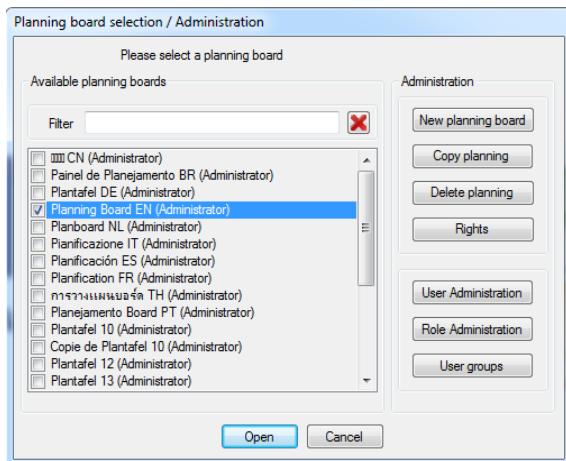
Planning board selection / Administration

Please select a planning board

Available planning boards

Filter

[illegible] CN (Administrator)
Painel de Planejamento BR (Administrator)
Plantafel DE (Administrator)
Planning Board EN (Administrator)
Planboard NL (Administrator)
Pianificazione IT (Administrator)
Planificación ES (Administrator)
Planification FR (Administrator)
การวางแผนบอร์ด TH (Administrator)
Planejamento Board PT (Administrator)
Plantafel 10 (Administrator)
Copie de Plantafel 10 (Administrator)
Plantafel 12 (Administrator)
Plantafel 13 (Administrator)

Administration

New planning board
Copy planning
Delete planning
Rights

User Administration
Role Administration
User groups

Open
Cancel